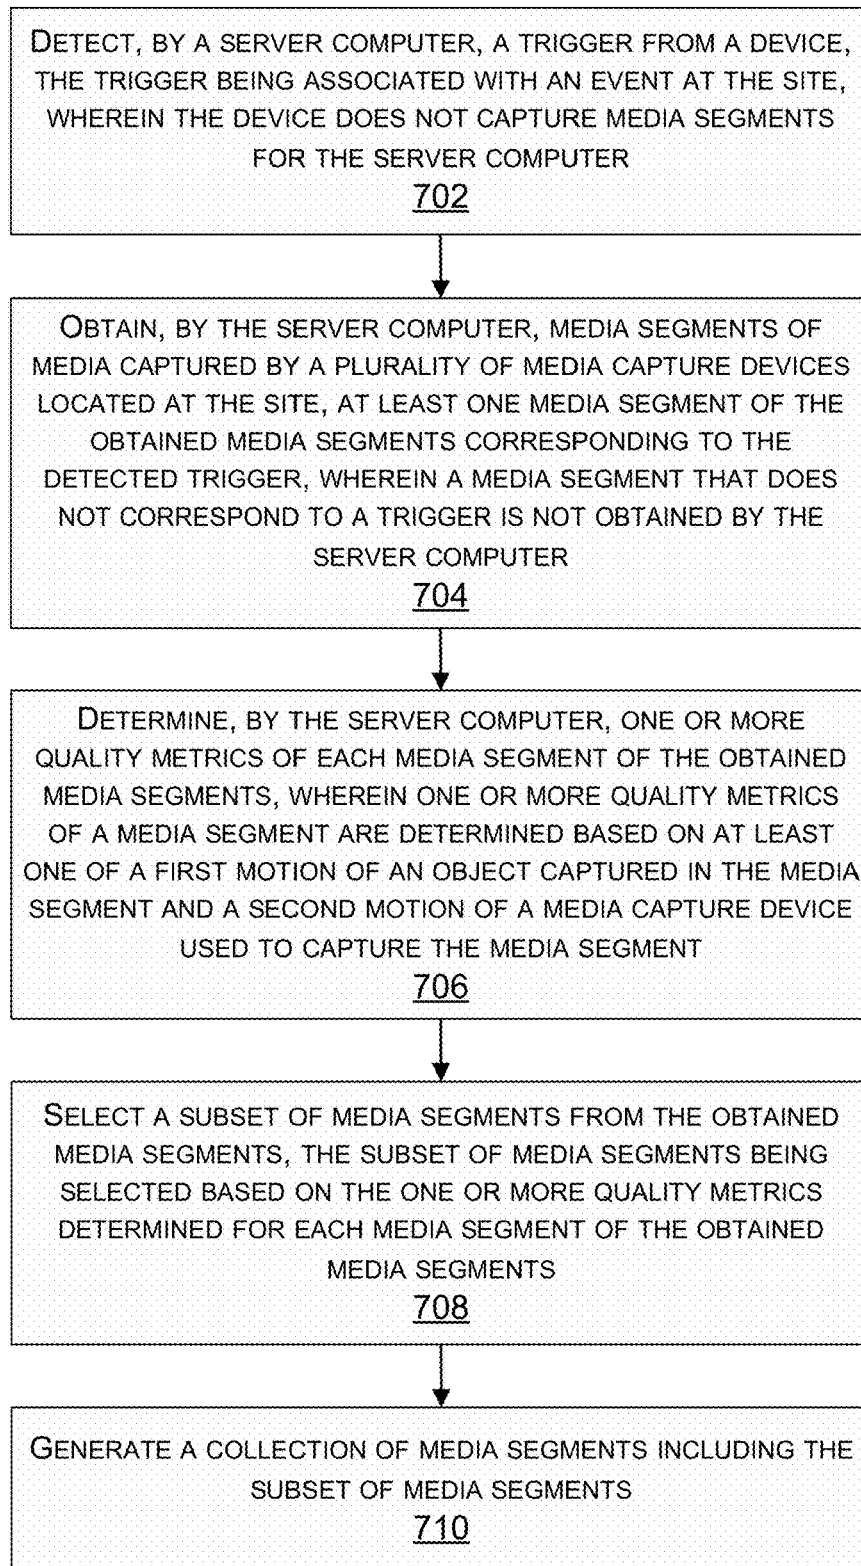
DETECT, BY A SERVER COMPUTER, A TRIGGER FROM A DEVICE, THE TRIGGER BEING ASSOCIATED WITH AN EVENT AT THE SITE, WHEREIN THE DEVICE DOES NOT CAPTURE MEDIA SEGMENTS FOR THE SERVER COMPUTER
702

OBTAIN, BY THE SERVER COMPUTER, MEDIA SEGMENTS OF MEDIA CAPTURED BY A PLURALITY OF MEDIA CAPTURE DEVICES LOCATED AT THE SITE, AT LEAST ONE MEDIA SEGMENT OF THE OBTAINED MEDIA SEGMENTS CORRESPONDING TO THE DETECTED TRIGGER, WHEREIN A MEDIA SEGMENT THAT DOES NOT CORRESPOND TO A TRIGGER IS NOT OBTAINED BY THE SERVER COMPUTER
704

DETERMINE, BY THE SERVER COMPUTER, ONE OR MORE QUALITY METRICS OF EACH MEDIA SEGMENT OF THE OBTAINED MEDIA SEGMENTS, WHEREIN ONE OR MORE QUALITY METRICS OF A MEDIA SEGMENT ARE DETERMINED BASED ON AT LEAST ONE OF A FIRST MOTION OF AN OBJECT CAPTURED IN THE MEDIA SEGMENT AND A SECOND MOTION OF A MEDIA CAPTURE DEVICE USED TO CAPTURE THE MEDIA SEGMENT
706

SELECT A SUBSET OF MEDIA SEGMENTS FROM THE OBTAINED MEDIA SEGMENTS, THE SUBSET OF MEDIA SEGMENTS BEING SELECTED BASED ON THE ONE OR MORE QUALITY METRICS DETERMINED FOR EACH MEDIA SEGMENT OF THE OBTAINED MEDIA SEGMENTS
708

GENERATE A COLLECTION OF MEDIA SEGMENTS INCLUDING THE SUBSET OF MEDIA SEGMENTS
710